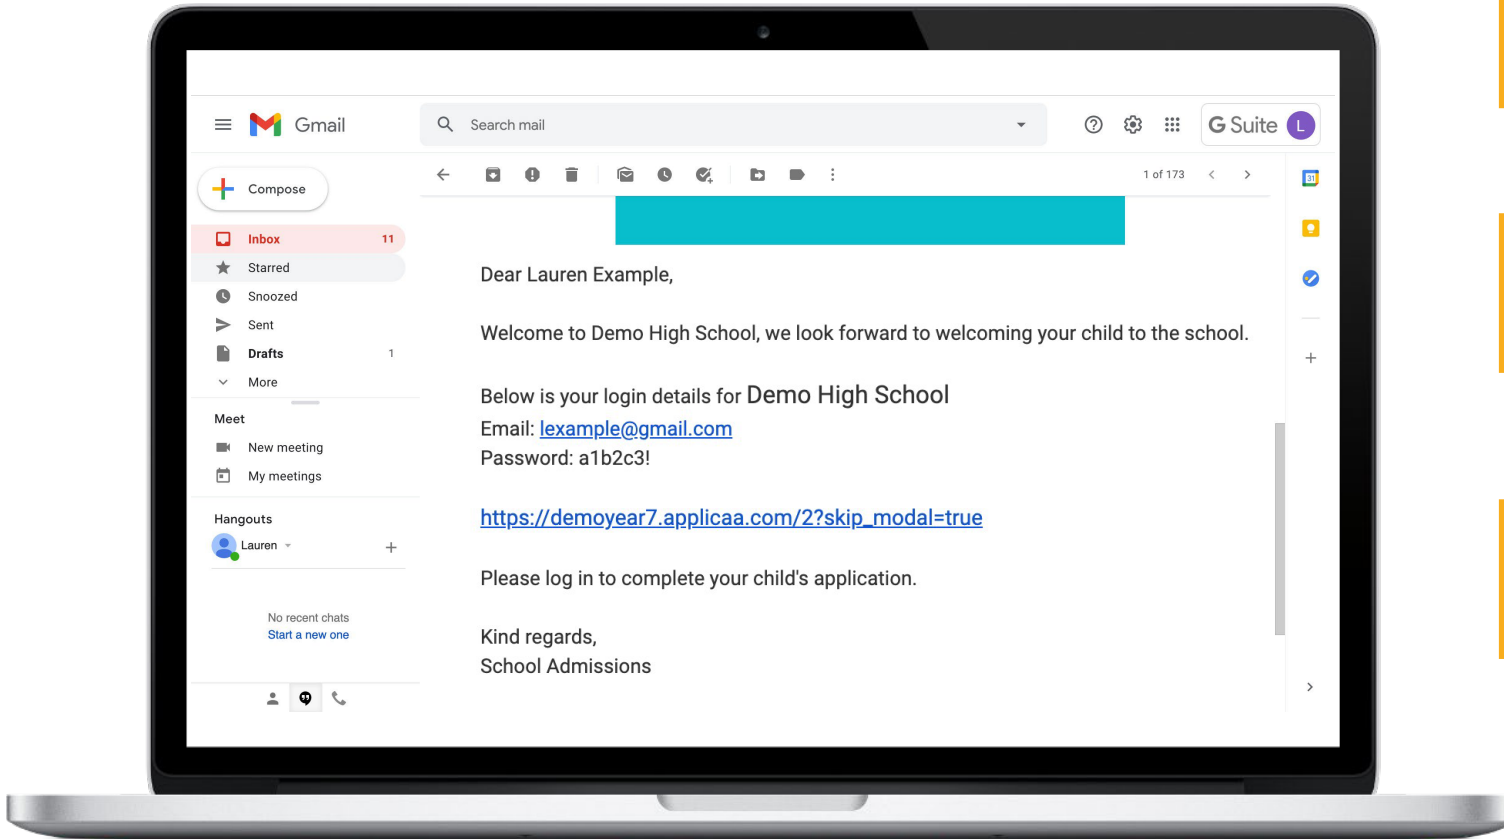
Gmail

Search mail

G Suite L

Compose

Inbox 11
Starred
Snoozed
Sent
Drafts 1
More

Meet
New meeting
My meetings

Hangouts
Lauren

No recent chats
Start a new one

1 of 173

Dear Lauren Example,

Welcome to Demo High School, we look forward to welcoming your child to the school.

Below is your login details for Demo High School
Email: lexample@gmail.com
Password: a1b2c3!

https://demoyear7.applicaa.com/2?skip_modal=true

Please log in to complete your child's application.

Kind regards,
School Admissions